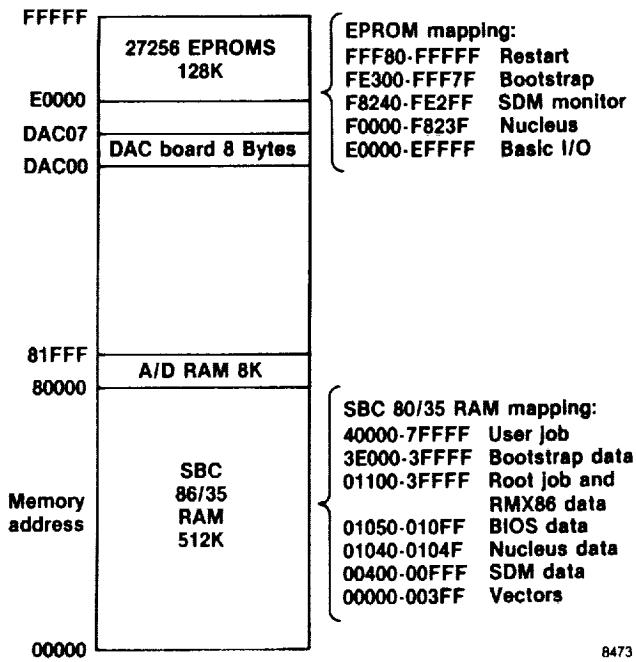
FFFFF

27256 EPROMS
128K

E0000
DAC07
DAC board 8 Bytes
DAC00

81FFF
A/D RAM 8K
80000

SBC
86/35
RAM
512K

Memory address

00000

EPROM mapping:

| | |
|---|---|
| FFF80-FFFFF | Restart |
| FE300-FFF7F | Bootstrap |
| F8240-FE2FF | SDM monitor |
| F0000-F823F | Nucleus |
| E0000-EFFFF | Basic I/O |

SBC 80/35 RAM mapping:

| | |
|---|---|
| 40000-7FFFF | User job |
| 3E000-3FFFF | Bootstrap data |
| 01100-3FFFF | Root job and RMX86 data |
| 01050-010FF | BIOS data |
| 01040-0104F | Nucleus data |
| 00400-00FFF | SDM data |
| 00000-003FF | Vectors |

8473